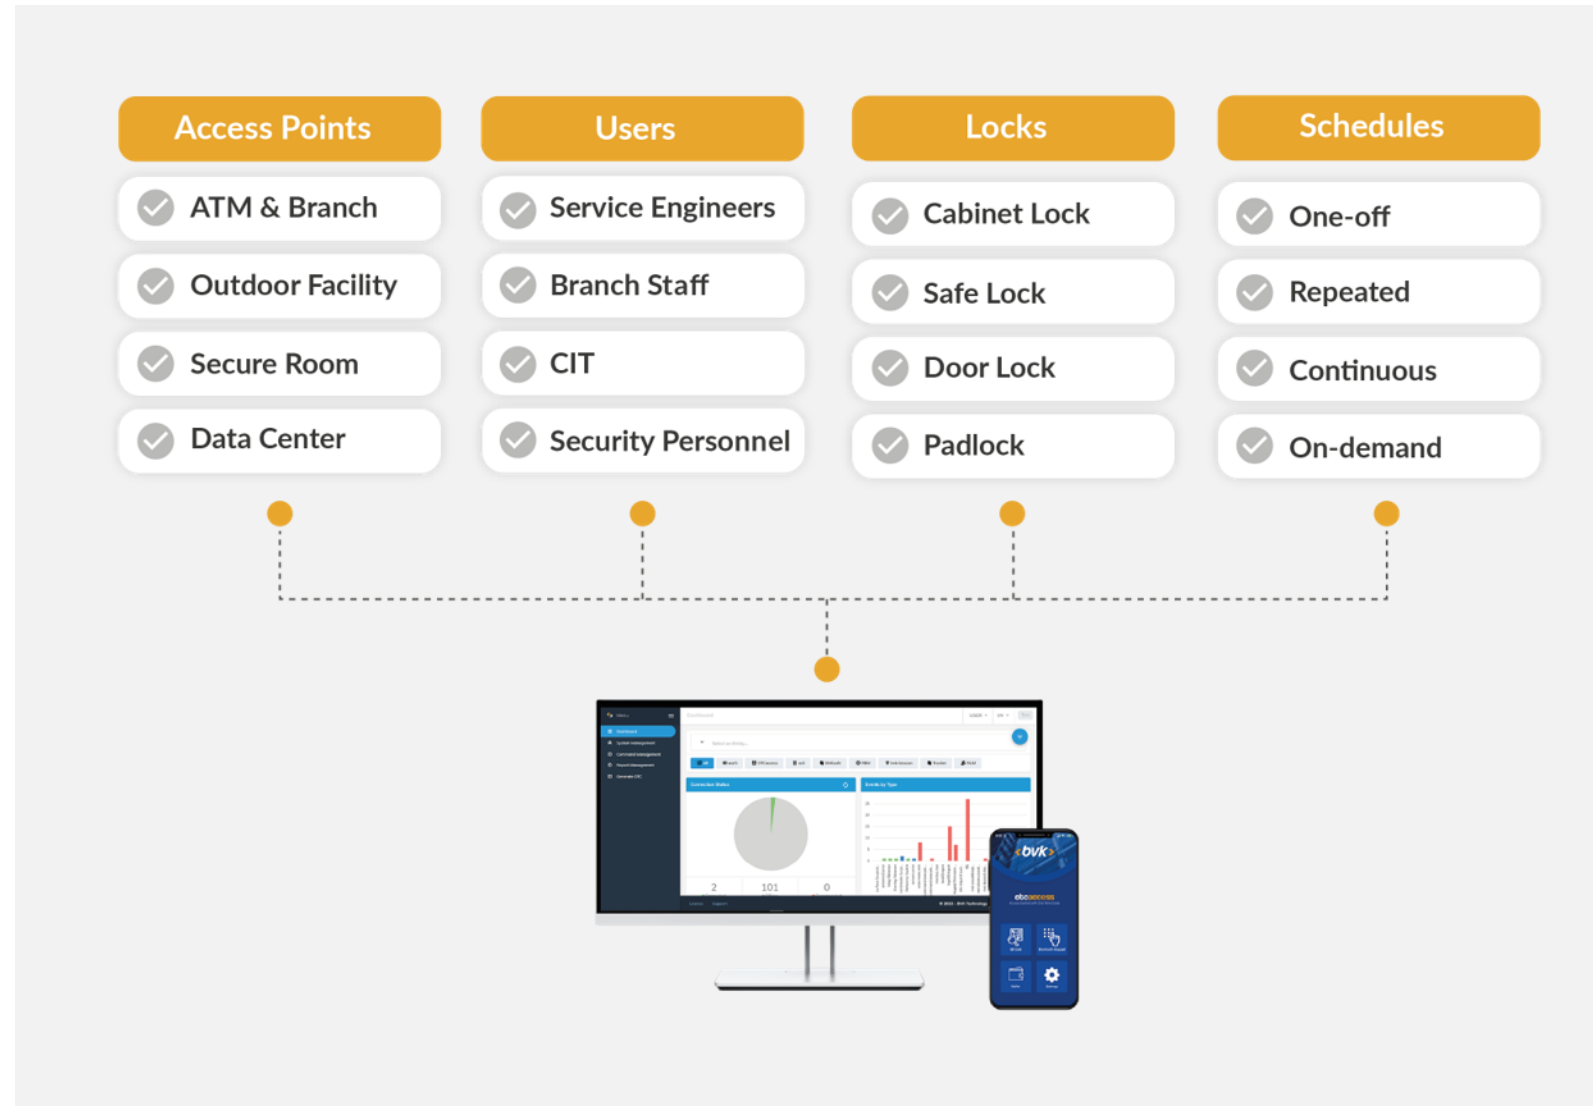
Access Points

ATM & Branch

Outdoor Facility

Secure Room

Data Center

Users

Service Engineers

Branch Staff

CIT

Security Personnel

Locks

Cabinet Lock

Safe Lock

Door Lock

Padlock

Schedules

One-off

Repeated

Continuous

On-demand

2 101 0

bvk